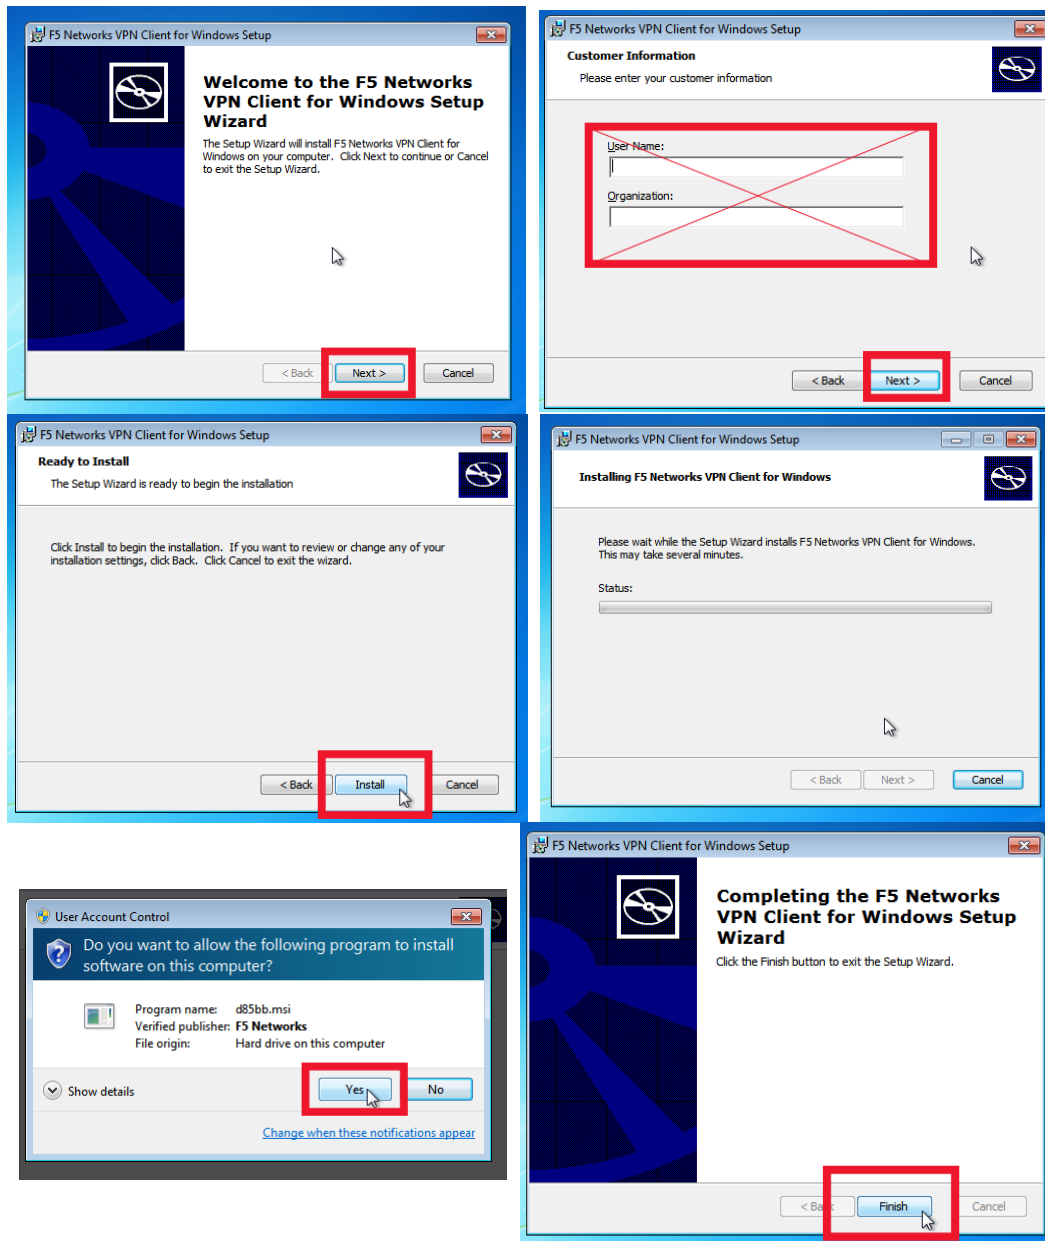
F5 Networks VPN Client for Windows Setup

Welcome to the F5 Networks VPN Client for Windows Setup Wizard

The Setup Wizard will install F5 Networks VPN Client for Windows on your computer. Click Next to continue or Cancel to exit the Setup Wizard.

< Back Next > Cancel

F5 Networks VPN Client for Windows Setup

Customer Information

Please enter your customer information

User Name:

Organization:

< Back Next > Cancel

F5 Networks VPN Client for Windows Setup

Ready to Install

The Setup Wizard is ready to begin the installation

Click Install to begin the installation. If you want to review or change any of your installation settings, click Back. Click Cancel to exit the wizard.

< Back Install Cancel

F5 Networks VPN Client for Windows Setup

Installing F5 Networks VPN Client for Windows

Please wait while the Setup Wizard installs F5 Networks VPN Client for Windows. This may take several minutes.

Status:

< Back Next > Cancel

User Account Control

Do you want to allow the following program to install software on this computer?

Program name: d85bb.msi
Verified publisher: F5 Networks
File origin: Hard drive on this computer

Show details

Yes No

Change when these notifications appear

F5 Networks VPN Client for Windows Setup

Completing the F5 Networks VPN Client for Windows Setup Wizard

Click the Finish button to exit the Setup Wizard.

< Ba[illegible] Finish Cancel